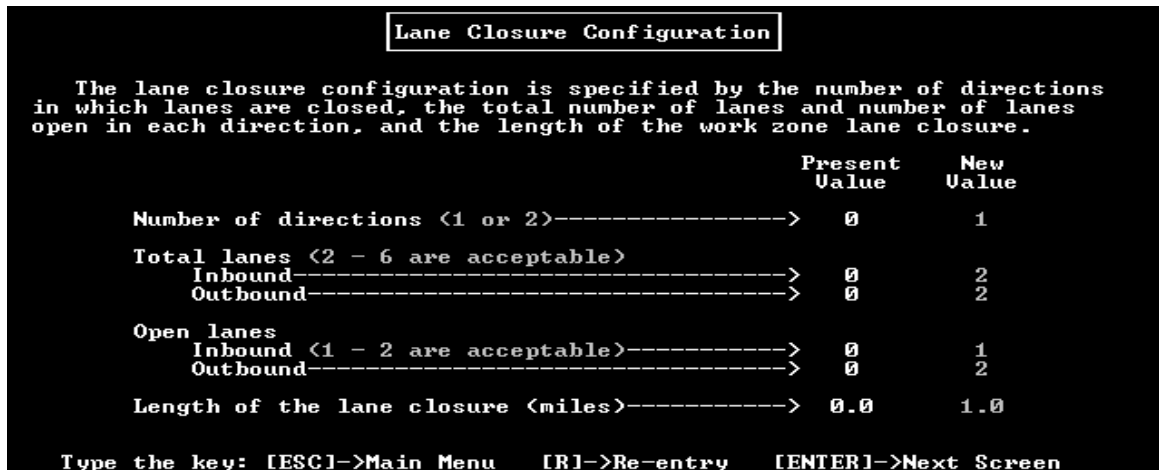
Lane Closure Configuration

The lane closure configuration is specified by the number of directions in which lanes are closed, the total number of lanes and number of lanes open in each direction, and the length of the work zone lane closure.

| | Present Value | New Value |
|---|---|---|
| Number of directions (1 or 2)----------------> | 0 | 1 |
| Total lanes (2 - 6 are acceptable) | | |
| Inbound-----------------------------------> | 0 | 2 |
| Outbound----------------------------------> | 0 | 2 |
| Open lanes | | |
| Inbound (1 - 2 are acceptable)-----------> | 0 | 1 |
| Outbound----------------------------------> | 0 | 2 |
| Length of the lane closure (miles)-----------> | 0.0 | 1.0 |

Type the key: [ESC]->Main Menu [R]->Re-entry [ENTER]->Next Screen